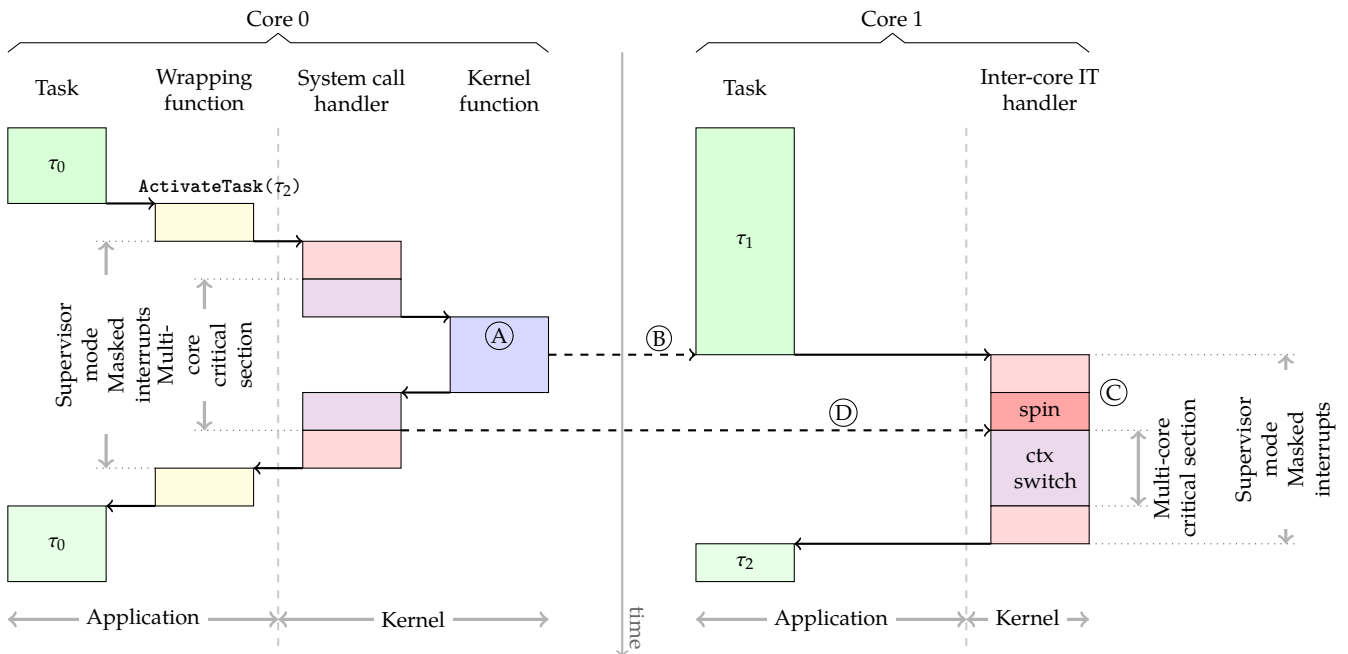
Core 0

Task

Wrapping function

System call handler

Kernel function

$\tau_0$

ActivateTask($\tau_2$)

Supervisor mode Masked interrupts

Multi-core critical section

Ⓐ

$\tau_0$

Application

Kernel

time

Core 1

Task

Inter-core IT handler

$\tau_1$

Ⓑ

Ⓓ

Ⓒ

spin

ctx switch

Multi-core critical section

Supervisor mode Masked interrupts

$\tau_2$

Application

Kernel